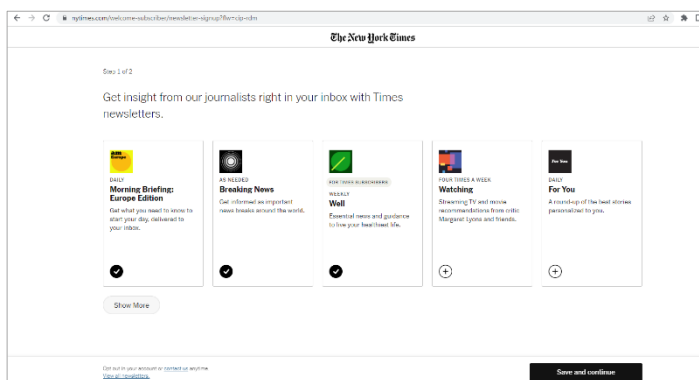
nytimes.com/welcome-subscriber/newsletter-signup?flw=cip-sdm

The New York Times

Step 1 of 2

Get insight from our journalists right in your inbox with Times newsletters.

DAILY
Morning Briefing: Europe Edition
Get what you need to know to start your day, delivered to your inbox.

AS NEEDED
Breaking News
Get informed as important news breaks around the world.

FOR TIMES SUBSCRIBERS
WEEKLY
Well
Essential news and guidance to live your healthiest life.

FOUR TIMES A WEEK
Watching
Streaming TV and movie recommendations from critic Margaret Lyons and friends.

DAILY
For You
A round-up of the best stories personalized to you.

Show More

Opt out in your account or contact us anytime.
View all newsletters.

Save and continue